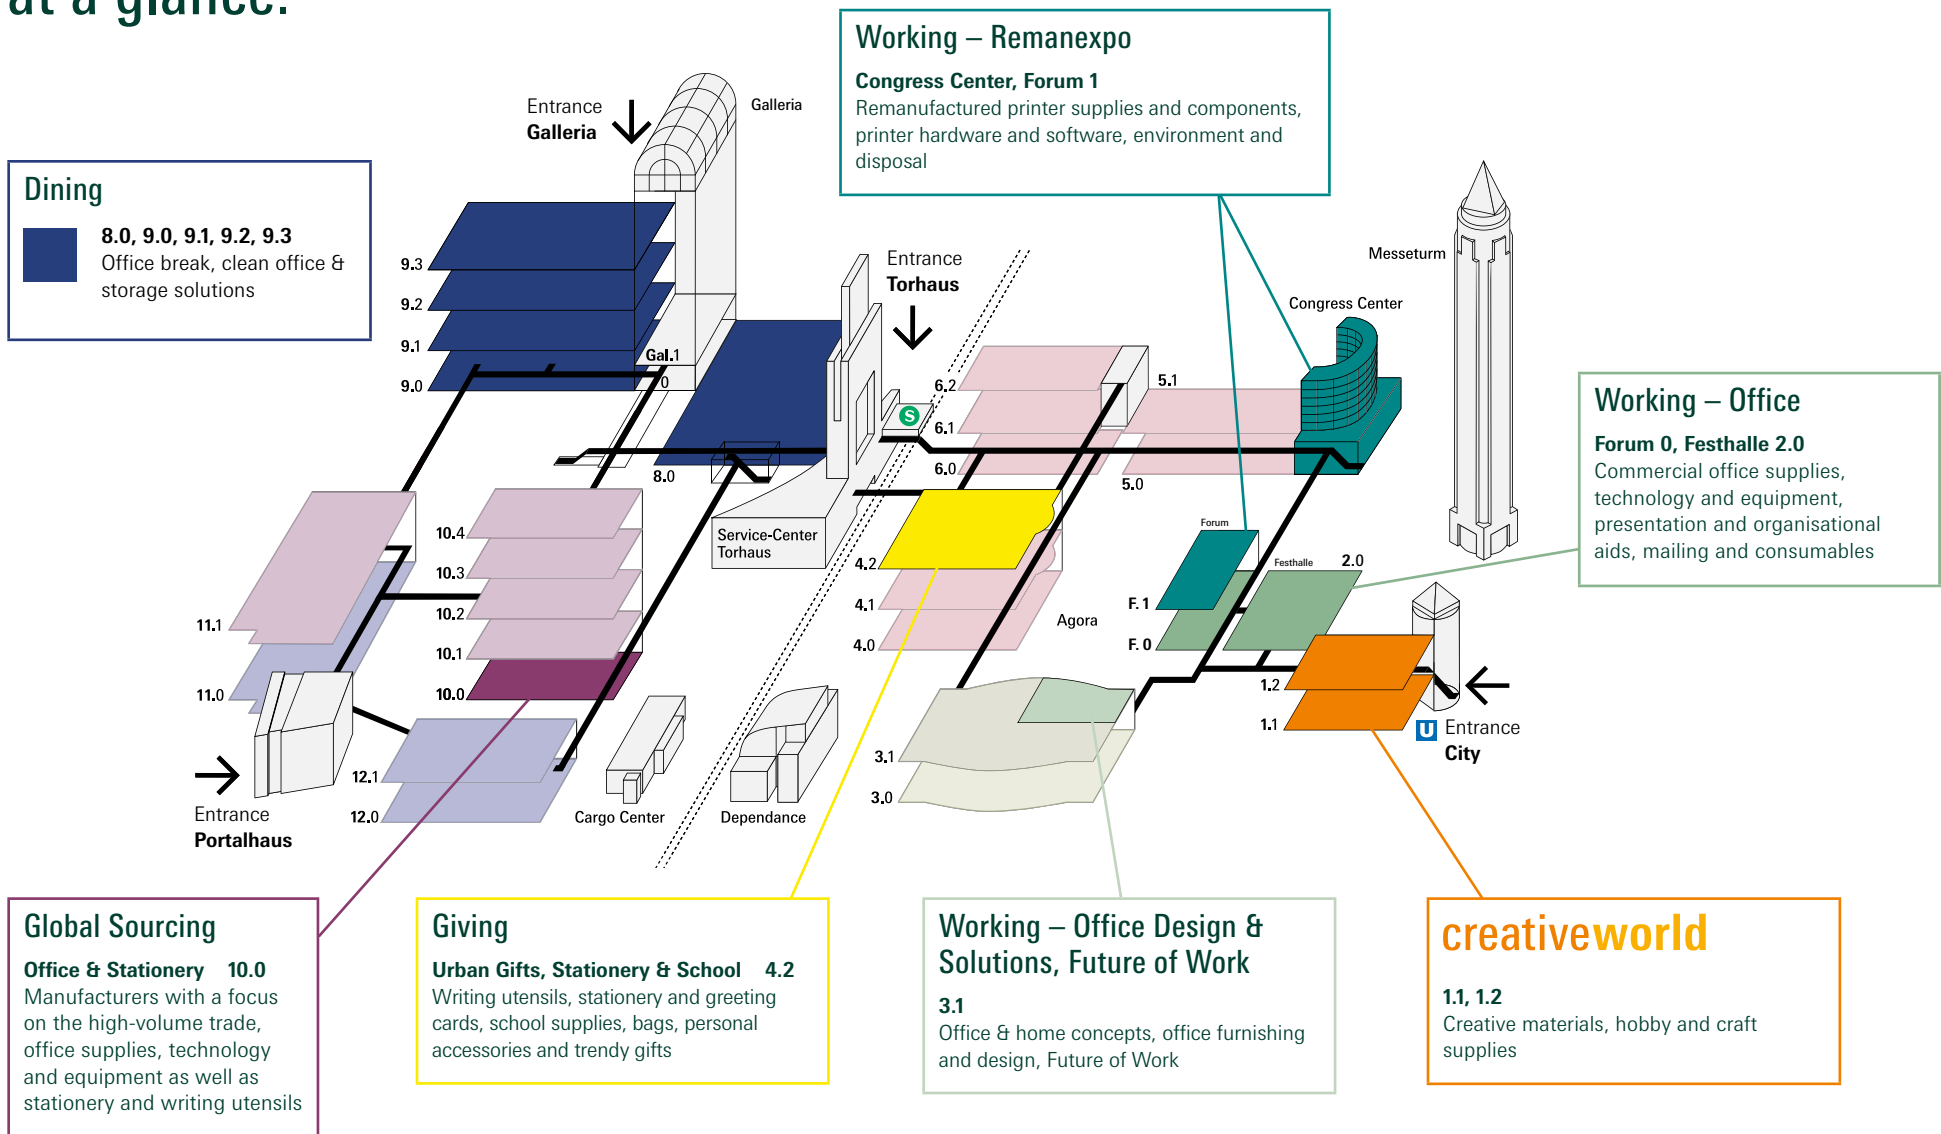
at a glance:

Working – Remanexpo
Congress Center, Forum 1
Remanufactured printer supplies and components, printer hardware and software, environment and disposal

Dining
8.0, 9.0, 9.1, 9.2, 9.3
Office break, clean office & storage solutions

Entrance
Galleria

Galleria

Entrance
Torhaus

Messeturm

Congress Center

9.3
9.2
9.1
9.0
Gal.1
0
8.0
6.2
6.1
6.0
5.1
5.0

Working – Office
Forum 0, Festhalle 2.0
Commercial office supplies, technology and equipment, presentation and organisational aids, mailing and consumables

Service-Center Torhaus

10.4
10.3
10.2
10.1
10.0
11.1
11.0
12.1
12.0
4.2
4.1
4.0
Agora
Forum
Festhalle
2.0
F. 1
F. 0
1.2
1.1
3.1
3.0

Entrance
City

Entrance
Portalhaus

Cargo Center
Dependance

Global Sourcing
Office & Stationery 10.0
Manufacturers with a focus on the high-volume trade, office supplies, technology and equipment as well as stationery and writing utensils

Giving
Urban Gifts, Stationery & School 4.2
Writing utensils, stationery and greeting cards, school supplies, bags, personal accessories and trendy gifts

Working – Office Design & Solutions, Future of Work
3.1
Office & home concepts, office furnishing and design, Future of Work

creativeworld
1.1, 1.2
Creative materials, hobby and craft supplies